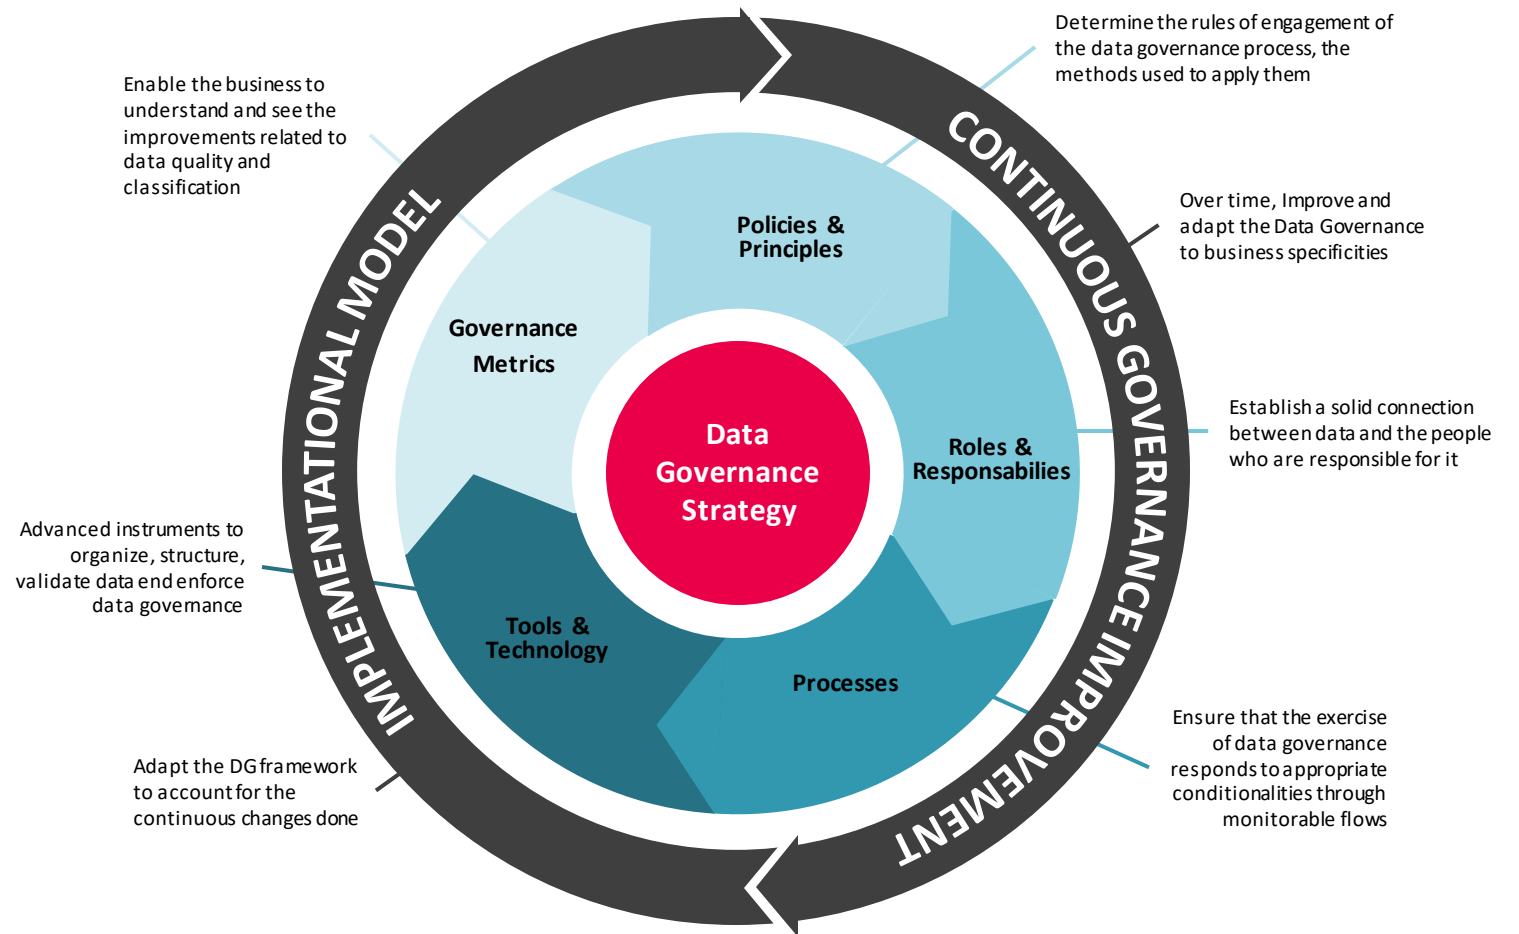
Determine the rules of engagement of the data governance process, the methods used to apply them

Enable the business to understand and see the improvements related to data quality and classification

CONTINUOUS GOVERNANCE IMPROVEMENT

Over time, Improve and adapt the Data Governance to business specificities

IMPLEMENTATIONAL MODEL

Policies & Principles

Governance Metrics

Data Governance Strategy

Roles & Responsabilies

Establish a solid connection between data and the people who are responsible for it

Advanced instruments to organize, structure, validate data end enforce data governance

Tools & Technology

Processes

Ensure that the exercise of data governance responds to appropriate conditionalities through monitorable flows

Adapt the DG framework to account for the continuous changes done